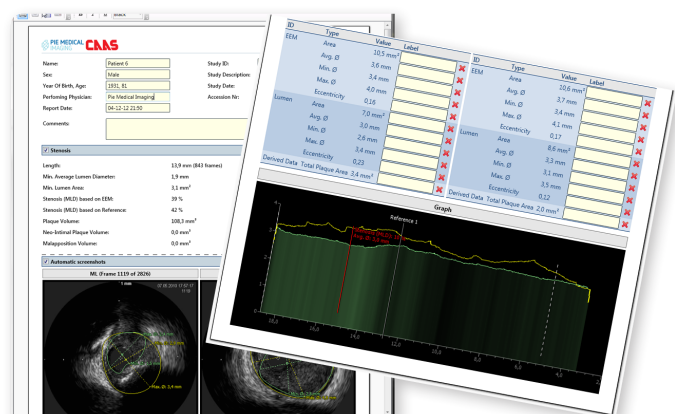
PIE MEDICAL IMAGING CAAS

Name: Patient 6
Sex: Male
Year Of Birth, Age: 1931, 81
Performing Physician: Pie Medical Imaging
Report Date: 04-12-12 21:50
Comments:

Study ID:
Study Description:
Study Date:
Accession Nr:

Stenosis
Length: 13,9 mm (843 frames)
Min. Average Lumen Diameter: 1,9 mm
Min. Lumen Area: 3,1 mm²
Stenosis (MLD) based on EEM: 39 %
Stenosis (MLD) based on Reference: 42 %
Plaque Volume: 108,3 mm³
Neo-Intimal Plaque Volume: 0,0 mm³
Malapposition Volume: 0,0 mm³

Automatic screenshots
ML (Frame 1119 of 2826)

| ID | Type | Value | Label |
|---|---|---|---|
| EEM | Area | 10,5 mm² | |
| | Avg. Ø | 3,6 mm | |
| | Min. Ø | 3,4 mm | |
| | Max. Ø | 4,0 mm | |
| | Eccentricity | 0,16 | |
| Lumen | Area | 7,0 mm² | |
| | Avg. Ø | 3,0 mm | |
| | Min. Ø | 2,8 mm | |
| | Max. Ø | 3,4 mm | |
| | Eccentricity | 0,23 | |
| Derived Data | Total Plaque Area | 3,4 mm² | |

| ID | Type | Value | Label |
|---|---|---|---|
| EEM | Area | 10,6 mm² | |
| | Min. Ø | 3,7 mm | |
| | Max. Ø | 3,4 mm | |
| | | 4,1 mm | |
| | Eccentricity | 0,17 | |
| Lumen | Area | 8,6 mm² | |
| | Avg. Ø | 3,3 mm | |
| | Min. Ø | 3,1 mm | |
| | Max. Ø | 3,5 mm | |
| | Eccentricity | 0,12 | |
| Derived Data | Total Plaque Area | 2,0 mm² | |

Graph
Reference 1
18,0 16,0 14,0 12,0 10,0 8,0 6,0 4,0